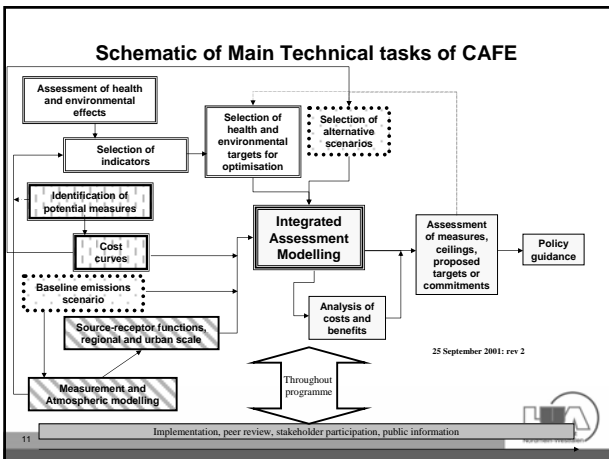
Schematic of Main Technical tasks of CAFE

Assessment of health and environmental effects

Selection of indicators

Selection of health and environmental targets for optimisation

Selection of alternative scenarios

Identification of potential measures

Cost curves

Integrated Assessment Modelling

Assessment of measures, ceilings, proposed targets or commitments

Policy guidance

Baseline emissions scenario

Analysis of costs and benefits

Source-receptor functions, regional and urban scale

25 September 2001: rev 2

Throughout programme

Measurement and Atmospheric modelling

11

Implementation, peer review, stakeholder participation, public information